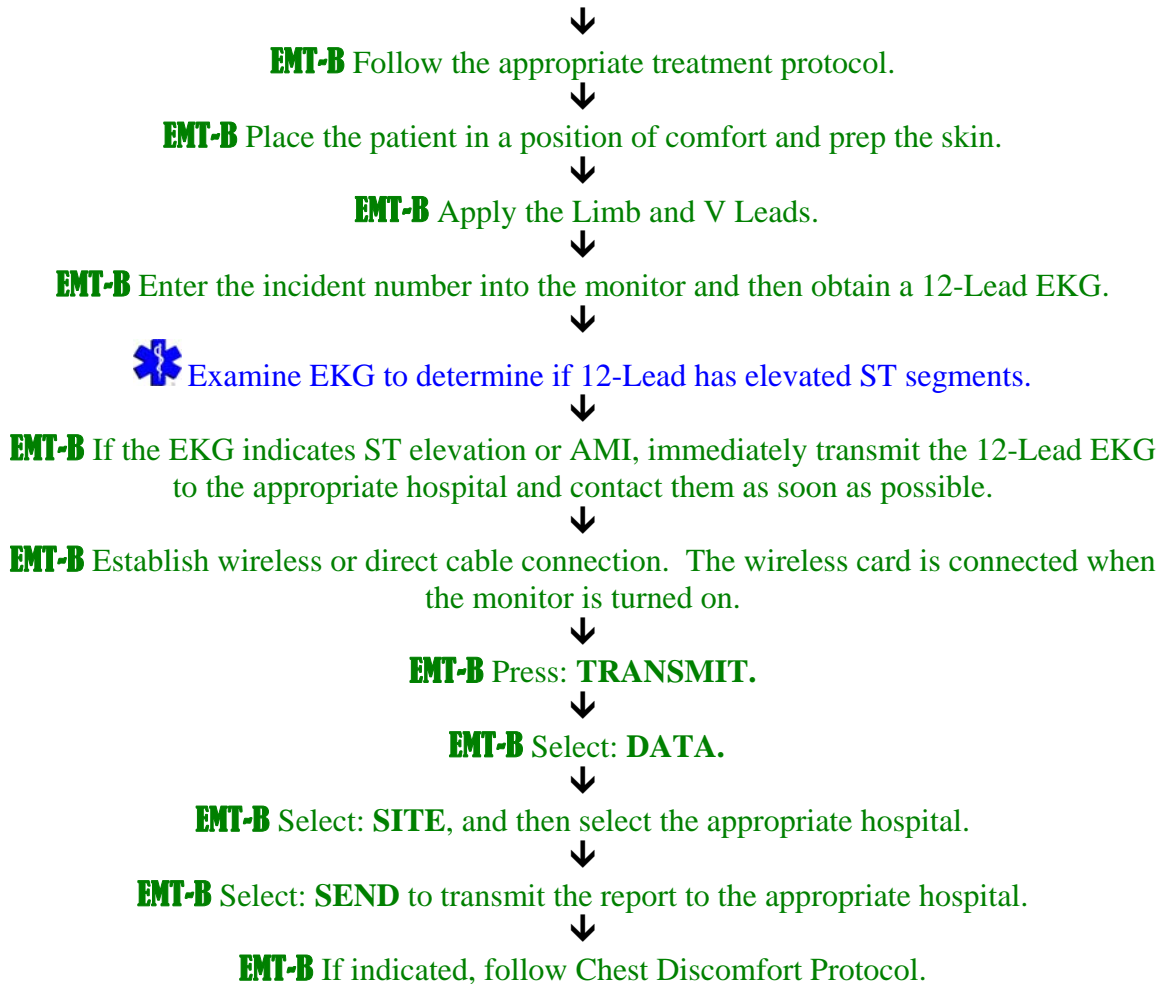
↓

EMT-B Follow the appropriate treatment protocol.

↓

EMT-B Place the patient in a position of comfort and prep the skin.

↓

EMT-B Apply the Limb and V Leads.

↓

EMT-B Enter the incident number into the monitor and then obtain a 12-Lead EKG.

↓

Examine EKG to determine if 12-Lead has elevated ST segments.

↓

EMT-B If the EKG indicates ST elevation or AMI, immediately transmit the 12-Lead EKG to the appropriate hospital and contact them as soon as possible.

↓

EMT-B Establish wireless or direct cable connection. The wireless card is connected when the monitor is turned on.

↓

EMT-B Press: TRANSMIT.

↓

EMT-B Select: DATA.

↓

EMT-B Select: SITE, and then select the appropriate hospital.

↓

EMT-B Select: SEND to transmit the report to the appropriate hospital.

↓

EMT-B If indicated, follow Chest Discomfort Protocol.